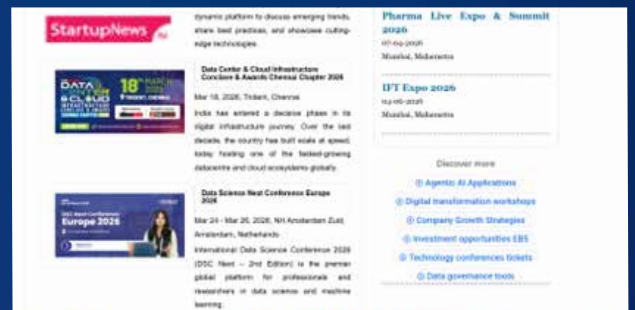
StartupNews.fyi

dynamic platform to discuss emerging trends, share best practices, and showcase cutting-edge technologies.

DATA CENTER & CLOUD 18th MARCH

Data Center & Cloud Infrastructure Conclave & Awards Chennai Chapter 2026

Mar 18, 2026, Trident, Chennai

India has entered a decisive phase in its digital infrastructure journey. Over the last decade, the country has built scale at speed, today hosting one of the fastest-growing datacentre and cloud ecosystems globally.

DSC Next Conference Europe 2026

Data Science Next Conference Europe 2026

Mar 24 - Mar 26, 2026, NH Amsterdam Zuid, Amsterdam, Netherlands

International Data Science Conference 2026 (DSC Next – 2nd Edition) is the premier global platform for professionals and researchers in data science and machine learning.

Pharma Live Expo & Summit 2026

07-03-2026

Mumbai, Maharastra

IFT Expo 2026

03-06-2026

Mumbai, Maharastra

Discover more

Agentic AI Applications

Digital transformation workshops

Company Growth Strategies

Investment opportunities EBS

Technology conferences tickets

Data governance tools